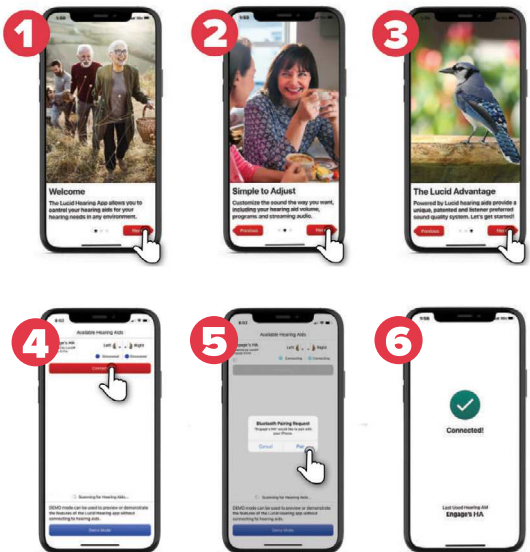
1

Welcome

The Lucid Hearing App allows you to control your hearing aids for your hearing needs in any environment.

Next

2

Simple to Adjust

Customize the sound the way you want, including your hearing aid volume, programs and streaming audio.

Previous

Next

3

The Lucid Advantage

Powered by Lucid hearing aids provide a unique, patented and listener preferred sound quality system. Let's get started!

Previous

Next

4

Available Hearing Aids

Engage's HA

Left Right

Disconnected Disconnected

Connect

Scanning for Hearing Aids...

DEMO mode can be used to preview or demonstrate the features of the Lucid Hearing app without connecting to hearing aids.

Demo Mode

5

Available Hearing Aids

Engage's HA

Connecting Connecting

Bluetooth Pairing Request

"Engage's HA" would like to pair with your iPhone.

Cancel

Pair

Scanning for Hearing Aids...

DEMO mode can be used to preview or demonstrate the features of the Lucid Hearing app without connecting to hearing aids.

Demo Mode

6

Connected!

Last Used Hearing Aid

Engage's HA